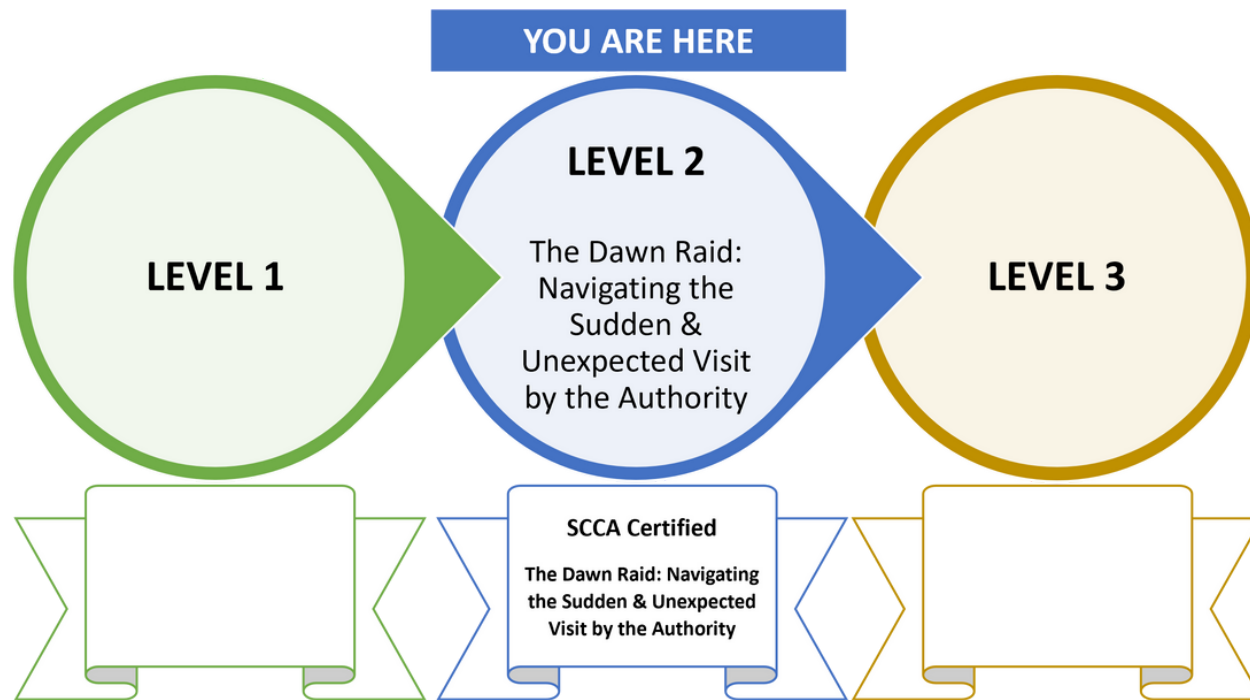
YOU ARE HERE

LEVEL 1

LEVEL 2

The Dawn Raid: Navigating the Sudden & Unexpected Visit by the Authority

LEVEL 3

SCCA Certified

The Dawn Raid: Navigating the Sudden & Unexpected Visit by the Authority